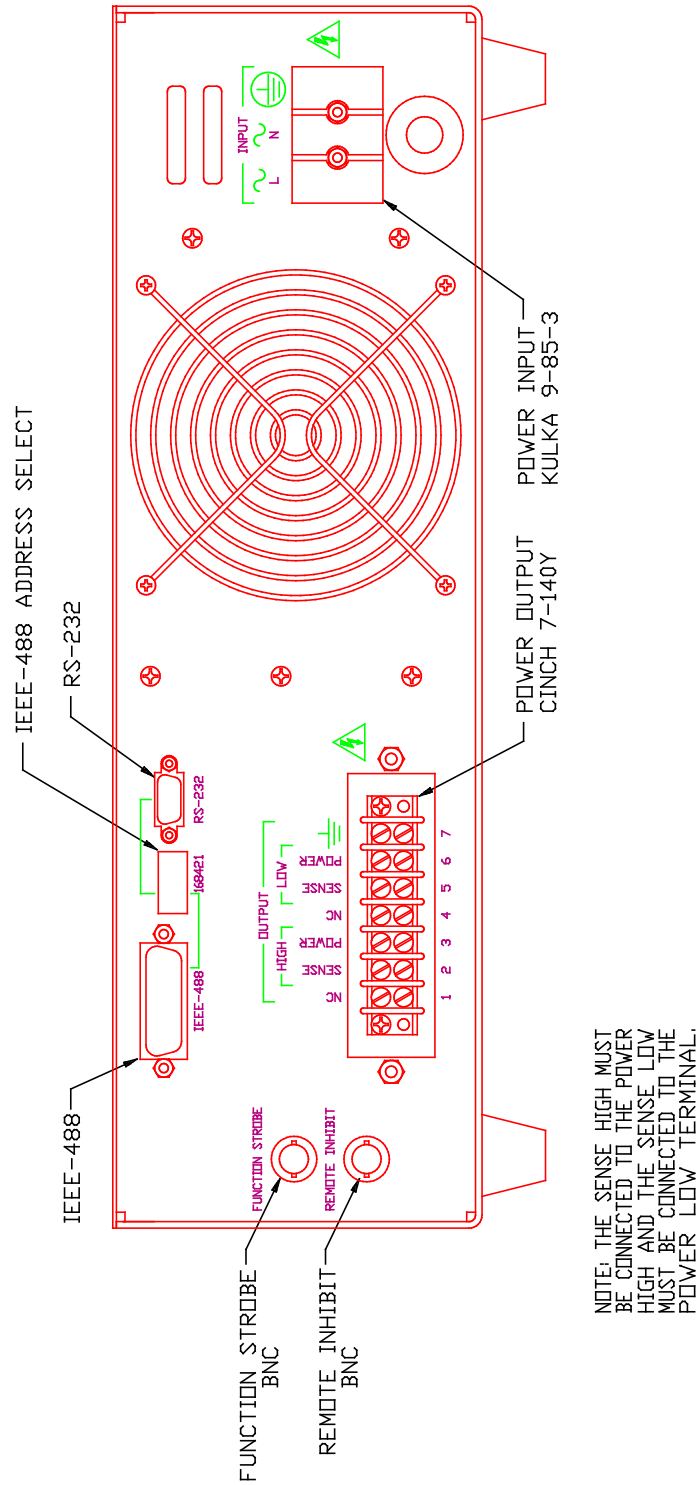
IEEE-488 ADDRESS SELECT

RS-232

IEEE-488

FUNCTION STROBE BNC

REMOTE INHIBIT BNC

POWER INPUT KULKA 9-85-3

POWER OUTPUT CINCH 7-140Y

INPUT

N

L

RS-232

168421

IEEE-488

FUNCTION STROBE

REMOTE INHIBIT

OUTPUT

HIGH

LOW

NC

SENSE

POWER

NC

SENSE

POWER

1 2 3 4 5 6 7

NOTE: THE SENSE HIGH MUST BE CONNECTED TO THE POWER HIGH AND THE SENSE LOW MUST BE CONNECTED TO THE POWER LOW TERMINAL.